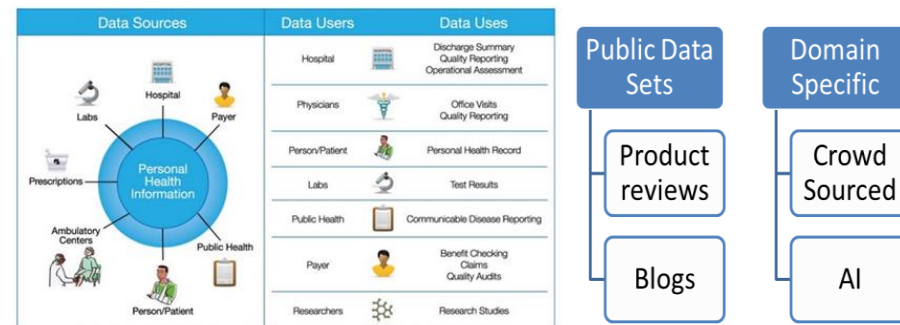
Data Sources

Labs
Hospital
Payer
Prescriptions
Personal Health Information
Ambulatory Centers
Public Health
Person/Patient

| Data Users | Data Uses |
|---|---|
| Hospital | Discharge Summary Quality Reporting Operational Assessment |
| Physicians | Office Visits Quality Reporting |
| Person/Patient | Personal Health Record |
| Labs | Test Results |
| Public Health | Communicable Disease Reporting |
| Payer | Benefit Checking Claims Quality Audits |
| Researchers | Research Studies |

Public Data Sets
Product reviews
Blogs

Domain Specific
Crowd Sourced
AI